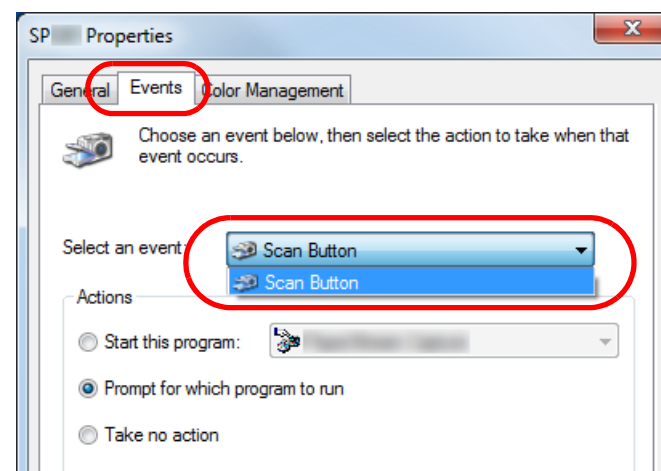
SP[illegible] Properties

General Events Color Management

Choose an event below, then select the action to take when that event occurs.

Select an event: Scan Button

Scan Button

Actions

Start this program: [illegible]

Prompt for which program to run

Take no action